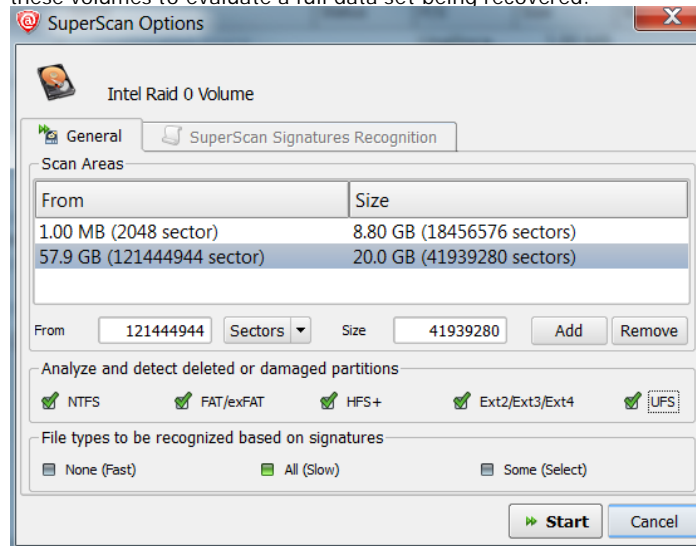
SuperScan Options

Intel Raid 0 Volume

General | SuperScan Signatures Recognition

Scan Areas

| From | Size |
|---|---|
| 1.00 MB (2048 sector) | 8.80 GB (18456576 sectors) |
| 57.9 GB (121444944 sector) | 20.0 GB (41939280 sectors) |

From 121444944 Sectors Size 41939280 Add Remove

Analyze and detect deleted or damaged partitions

NTFS FAT/exFAT HFS+ Ext2/Ext3/Ext4 UFS

File types to be recognized based on signatures

None (Fast) All (Slow) Some (Select)

Start Cancel